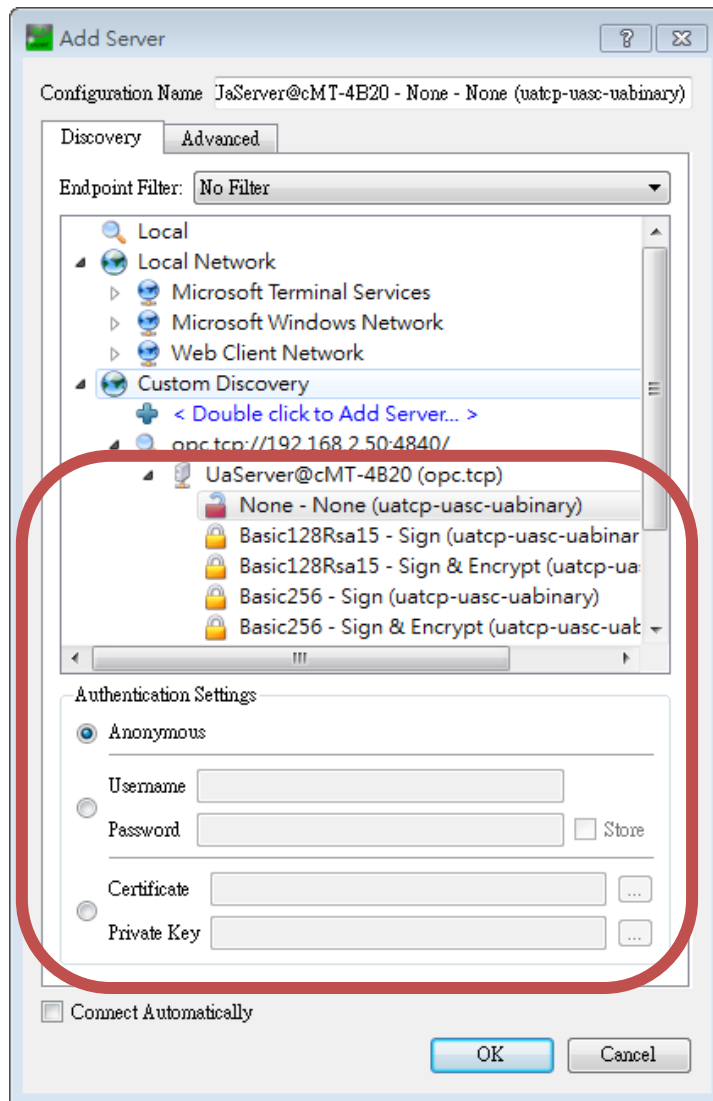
Add Server

?

Configuration Name JaServer@cMT-4B20 - None - None (uatcp-uasc-uabinary)

Discovery Advanced

Endpoint Filter: No Filter

Local
Local Network
Microsoft Terminal Services
Microsoft Windows Network
Web Client Network
Custom Discovery
< Double click to Add Server... >
opc.tcp://192.168.2.50:4840/
UaServer@cMT-4B20 (opc.tcp)
None - None (uatcp-uasc-uabinary)
Basic128Rsa15 - Sign (uatcp-uasc-uabinar
Basic128Rsa15 - Sign & Encrypt (uatcp-ua
Basic256 - Sign (uatcp-uasc-uabinary)
Basic256 - Sign & Encrypt (uatcp-uasc-uab

Authentication Settings
Anonymous
Username
Password
Store
Certificate
...
Private Key
...

Connect Automatically

OK Cancel